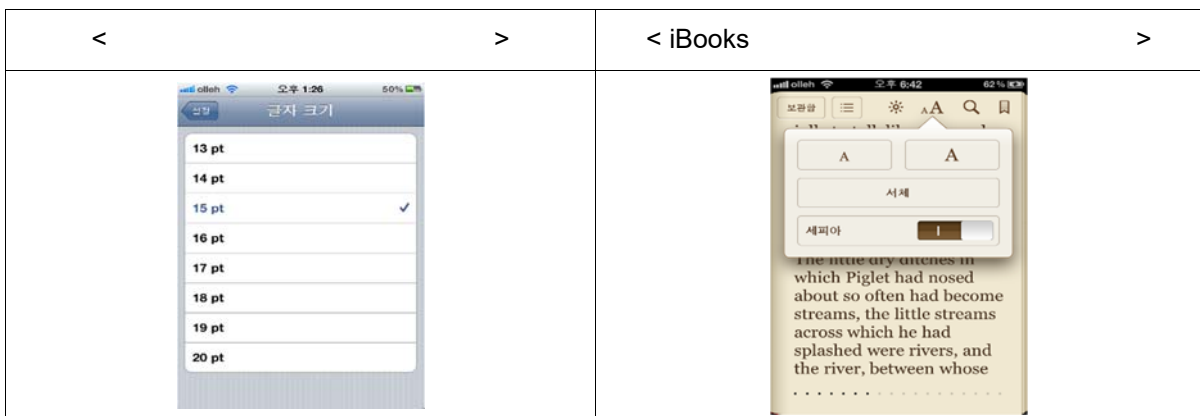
| < > | < iBooks > |
|---|---|
| olleh 오후 1:26 50% 설정 글자 크기 13 pt 14 pt 15 pt ✓ 16 pt 17 pt 18 pt 19 pt 20 pt | olleh 오후 6:42 62% 보관함 A A A A 서체 세피아 The little dry ditches in which Piglet had nosed about so often had become streams, the little streams across which he had splashed were rivers, and the river, between whose |